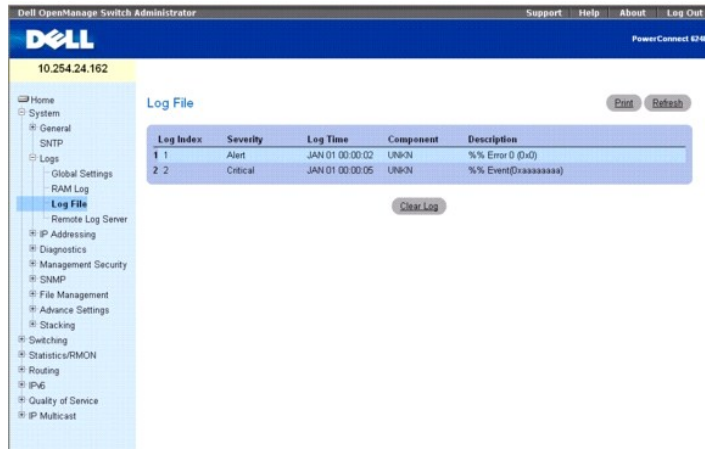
Dell OpenManage Switch Administrator

Support | Help | About | Log Out

DELL

PowerConnect 624

10.254.24.162

Home
System
General
SNTP
Logs
Global Settings
RAM Log
Log File
Remote Log Server
IP Addressing
Diagnostics
Management Security
SNMP
File Management
Advance Settings
Stacking
Switching
Statistics/RMON
Routing
IPv6
Quality of Service
IP Multicast

Log File

Print

Refresh

| | Log Index | Severity | Log Time | Component | Description |
|---|---|---|---|---|---|
| 1 | 1 | Alert | JAN 01 00:00:02 | UNKN | %% Error 0 (0x0) |
| 2 | 2 | Critical | JAN 01 00:00:05 | UNKN | %% Event(0xaaaaaaaa) |

Clear Log